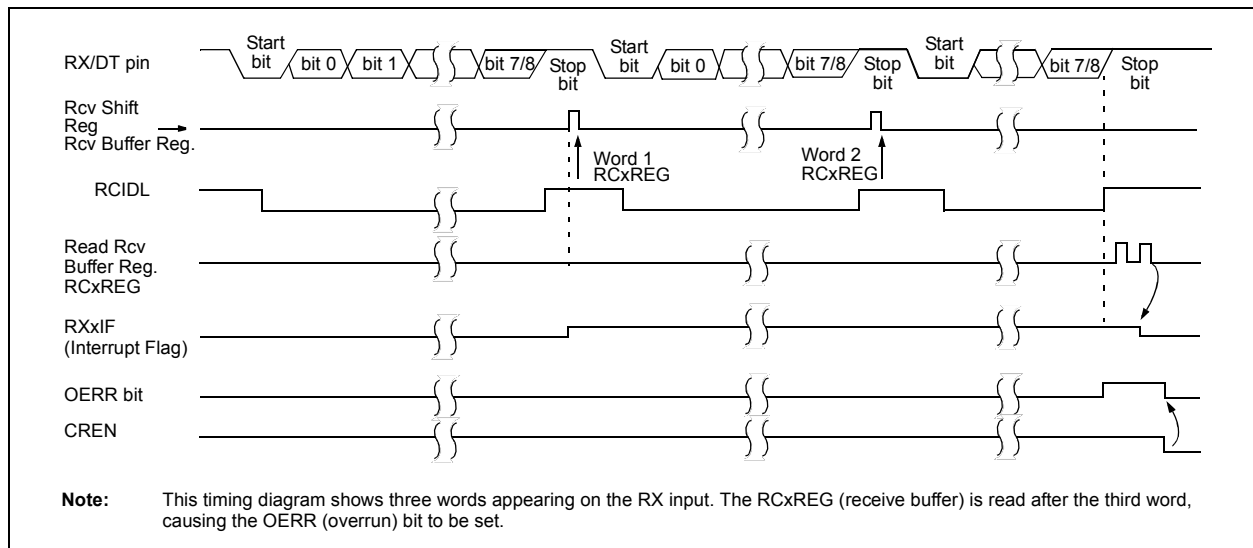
RX/DT pin

Start bit

bit 0

bit 1

bit 7/8

Stop bit

Start bit

bit 0

bit 7/8

Stop bit

Start bit

bit 7/8

Stop bit

Rcv Shift Reg

Rcv Buffer Reg.

Word 1 RCxREG

Word 2 RCxREG

RCIDL

Read Rcv Buffer Reg. RCxREG

RXxIF (Interrupt Flag)

OERR bit

CREN

Note: This timing diagram shows three words appearing on the RX input. The RCxREG (receive buffer) is read after the third word, causing the OERR (overrun) bit to be set.